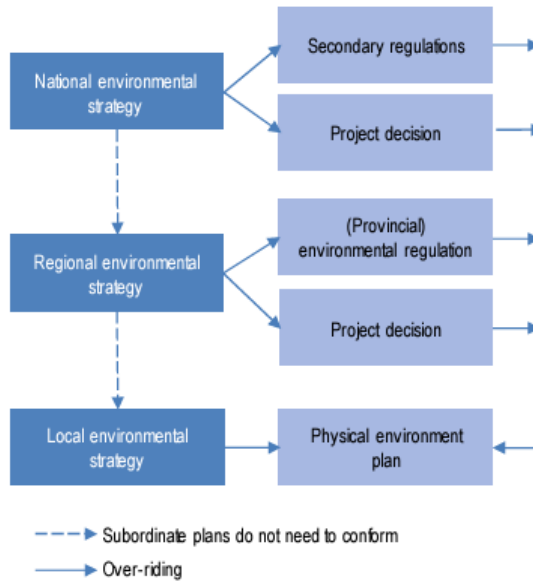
National environmental strategy

Secondary regulations

Project decision

Regional environmental strategy

(Provincial) environmental regulation

Project decision

Local environmental strategy

Physical environment plan

Subordinate plans do not need to conform

Over-riding